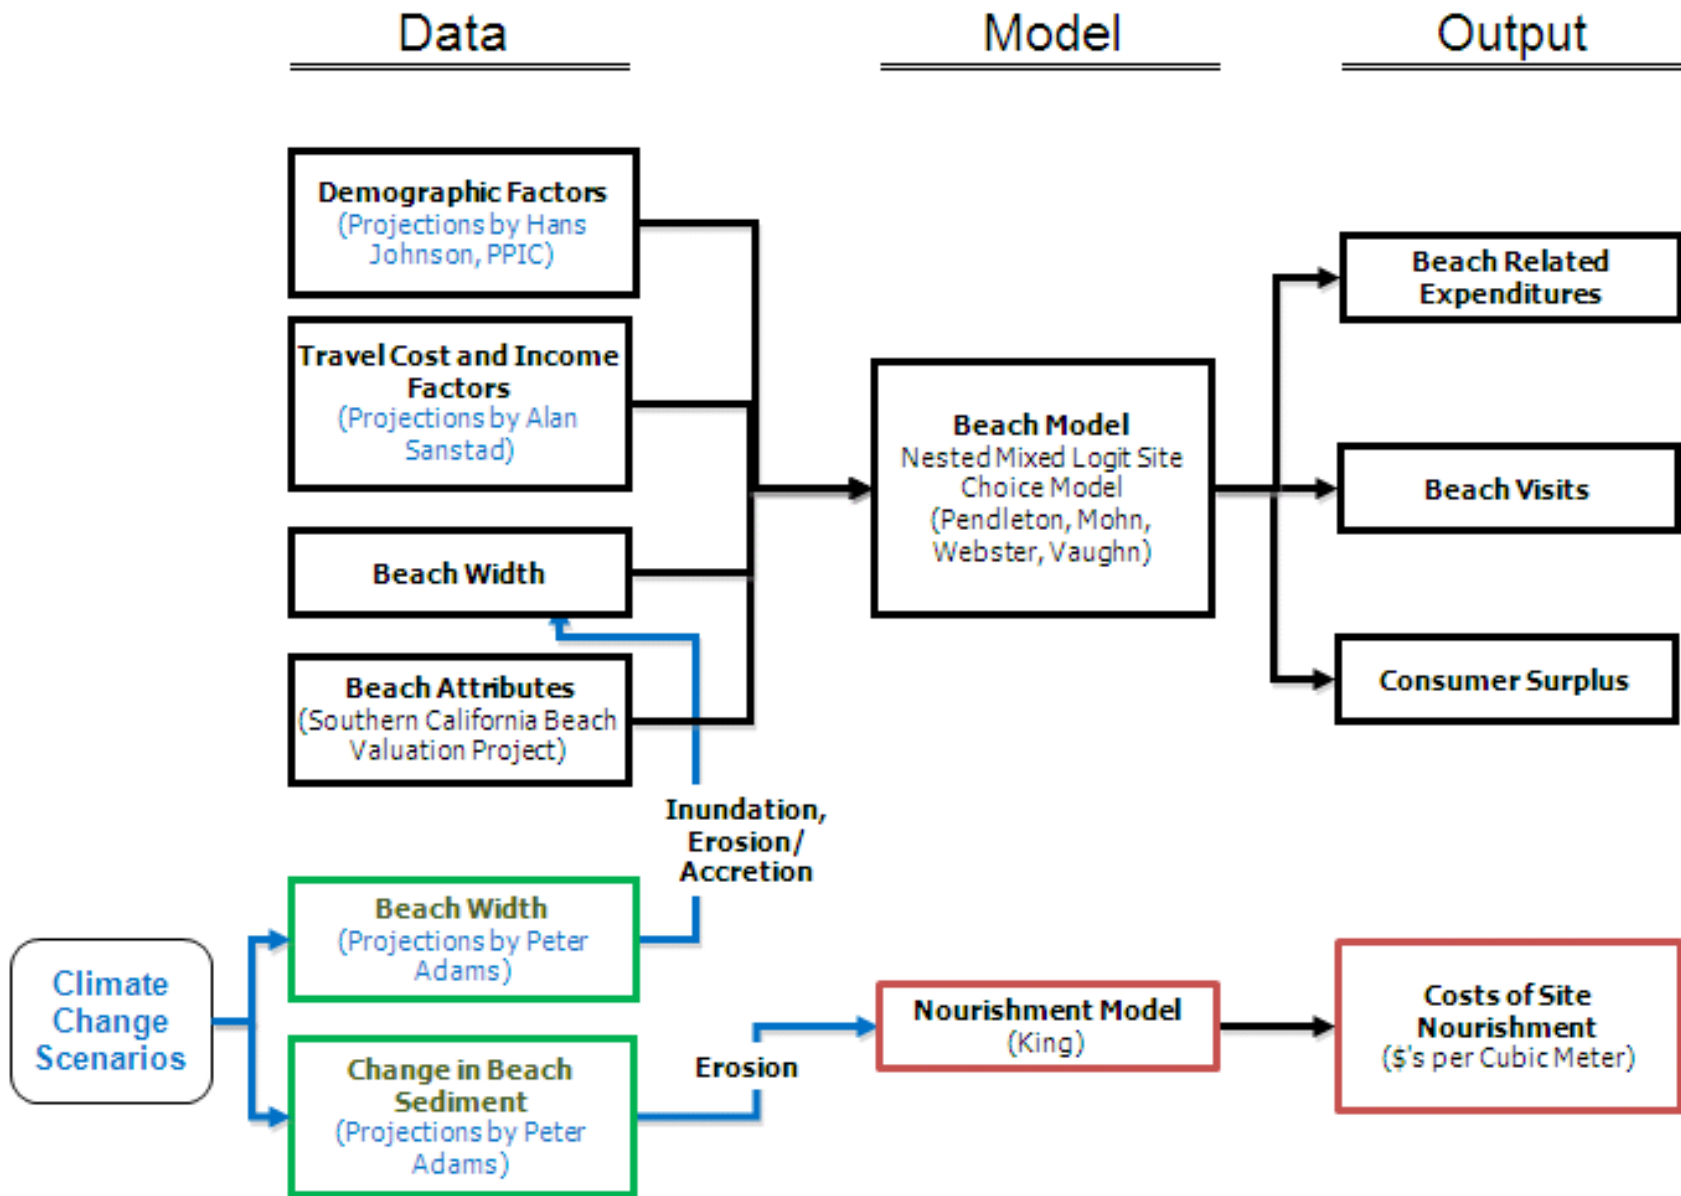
Data

Model

Output

Demographic Factors
(Projections by Hans Johnson, PPIC)

Travel Cost and Income Factors
(Projections by Alan Sanstad)

Beach Width

Beach Attributes
(Southern California Beach Valuation Project)

Beach Model
Nested Mixed Logit Site Choice Model
(Pendleton, Mohn, Webster, Vaughn)

Beach Related Expenditures

Beach Visits

Consumer Surplus

Inundation, Erosion/ Accretion

Climate Change Scenarios

Beach Width
(Projections by Peter Adams)

Change in Beach Sediment
(Projections by Peter Adams)

Erosion

Nourishment Model
(King)

Costs of Site Nourishment
($'s per Cubic Meter)